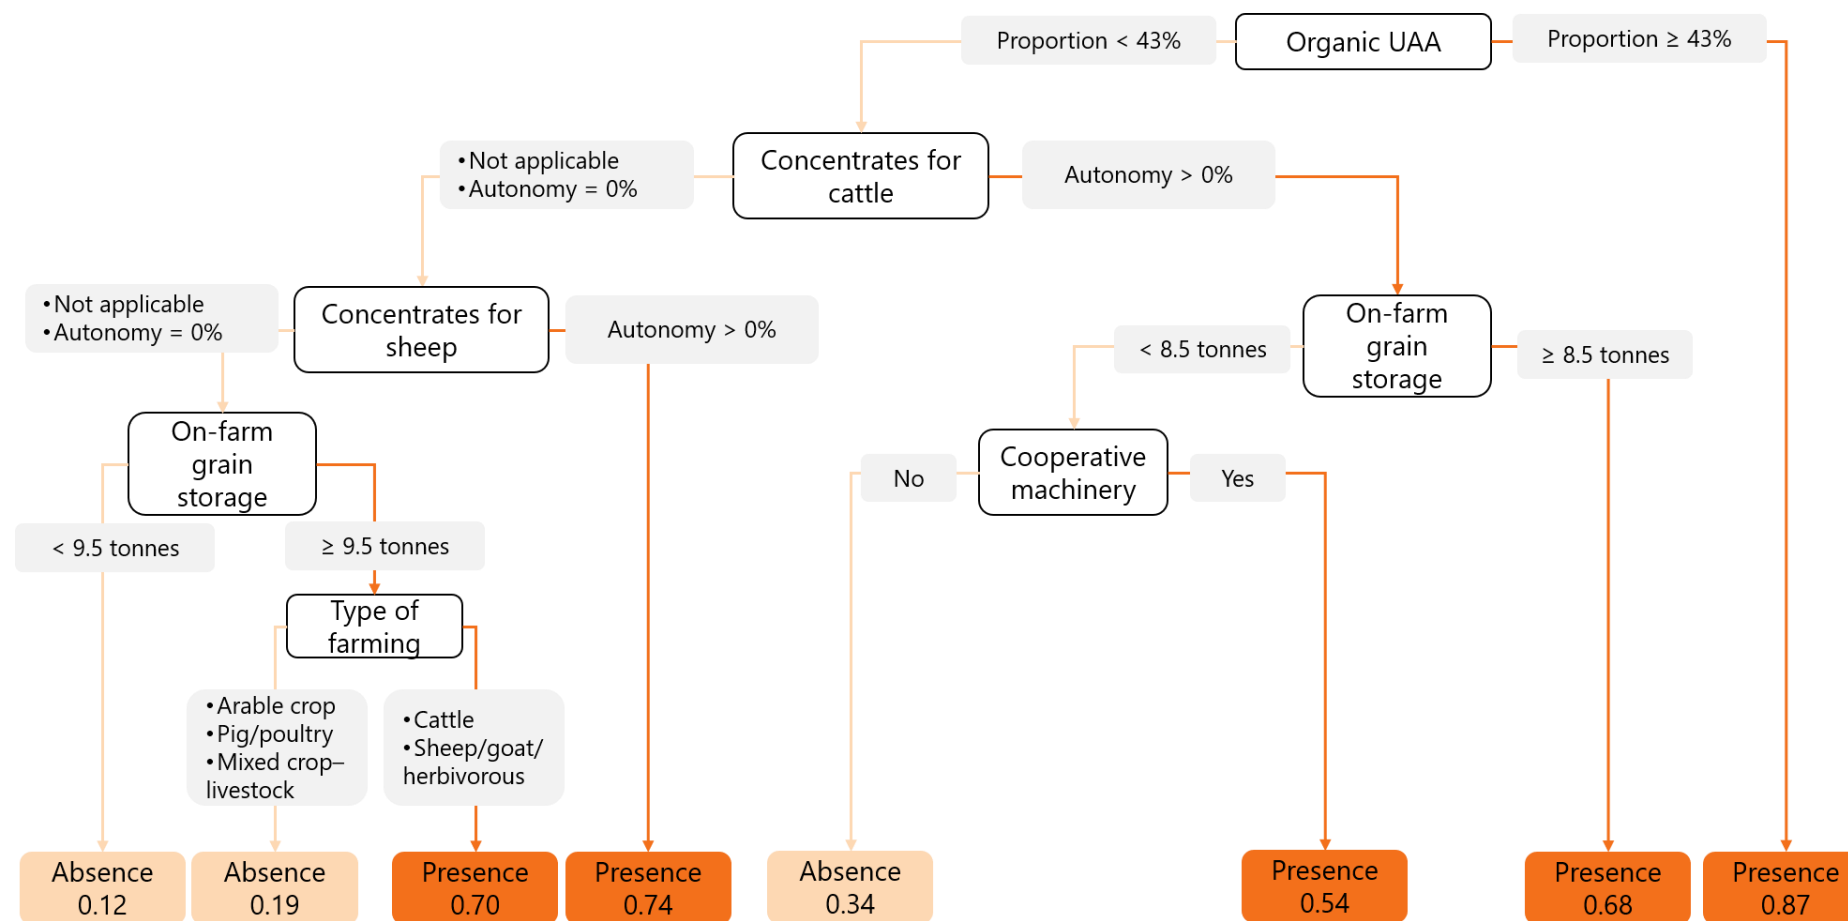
Proportion < 43%

Organic UAA

Proportion ≥ 43%

•Not applicable
•Autonomy = 0%

Concentrates for cattle

Autonomy > 0%

•Not applicable
•Autonomy = 0%

Concentrates for sheep

Autonomy > 0%

< 8.5 tonnes

On-farm grain storage

≥ 8.5 tonnes

On-farm grain storage

No

Cooperative machinery

Yes

< 9.5 tonnes

≥ 9.5 tonnes

Type of farming

•Arable crop
•Pig/poultry
•Mixed crop–livestock

•Cattle
•Sheep/goat/ herbivorous

Absence 0.12

Absence 0.19

Presence 0.70

Presence 0.74

Absence 0.34

Presence 0.54

Presence 0.68

Presence 0.87